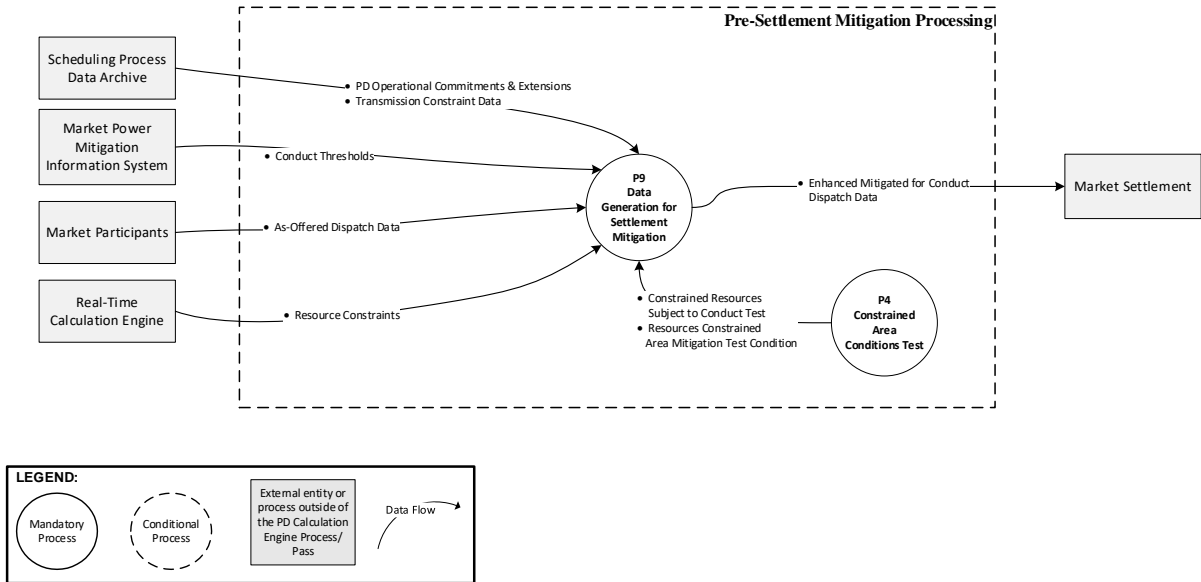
Pre-Settlement Mitigation Processing

Scheduling Process Data Archive

Market Power Mitigation Information System

Market Participants

Real-Time Calculation Engine

• PD Operational Commitments & Extensions
• Transmission Constraint Data

• Conduct Thresholds

• As-Offered Dispatch Data

• Resource Constraints

P9
Data Generation for Settlement Mitigation

• Enhanced Mitigated for Conduct Dispatch Data

Market Settlement

• Constrained Resources Subject to Conduct Test
• Resources Constrained Area Mitigation Test Condition

P4
Constrained Area Conditions Test

LEGEND:

Mandatory Process

Conditional Process

External entity or process outside of the PD Calculation Engine Process/ Pass

Data Flow